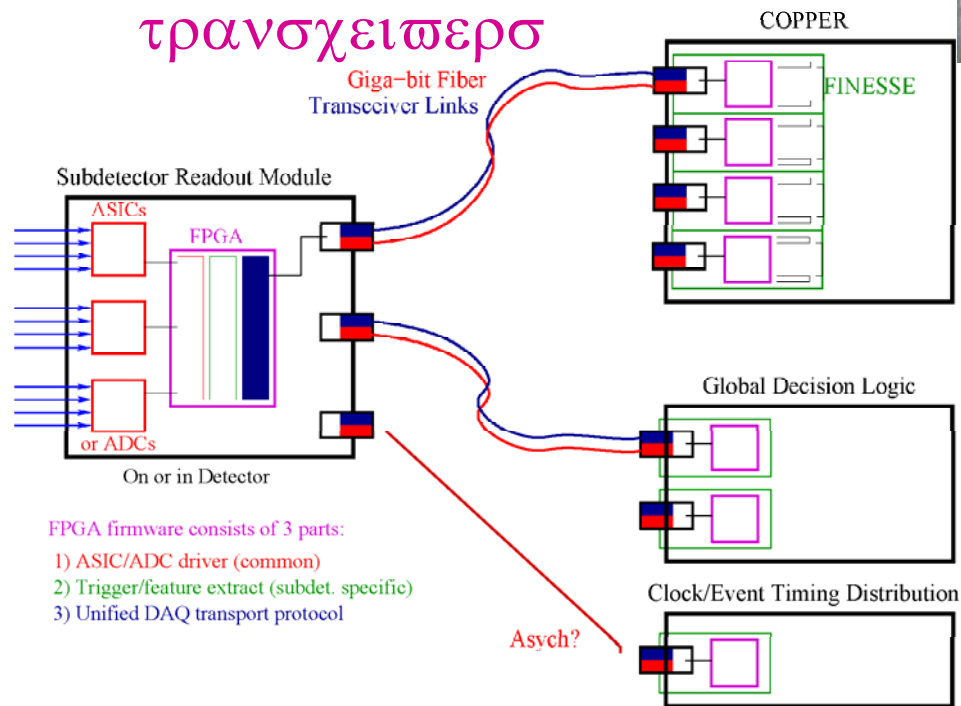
τρανσχειωερσ

COPPER

Giga-bit Fiber
Transceiver Links

FINESSE

Subdetector Readout Module

ASICs

FPGA

or ADCs

On or in Detector

Global Decision Logic

FPGA firmware consists of 3 parts:

1) ASIC/ADC driver (common)
2) Trigger/feature extract (subdet. specific)
3) Unified DAQ transport protocol

Clock/Event Timing Distribution

Asych?